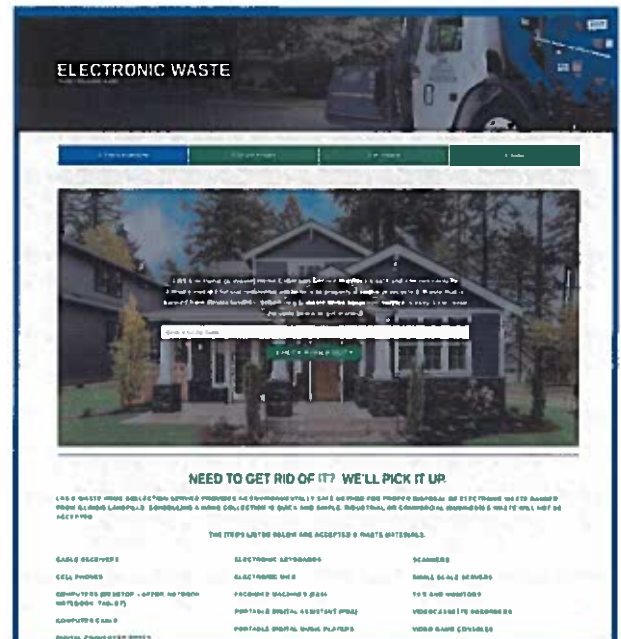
ELECTRONIC WASTE

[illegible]

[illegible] | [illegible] | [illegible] | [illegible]

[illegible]

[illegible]

NEED TO GET RID OF IT? WE'LL PICK IT UP.

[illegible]

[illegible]

CABLE RECEIVERS | ELECTRONIC KEYBOARDS | SCANNERS
CELL PHONES | ELECTRONIC MICE | SMALL SCALE SERVERS
COMPUTERS (DESKTOP, LAPTOP, NETBOOK, NOTEBOOK, TABLET) | FACSIMILE MACHINES (FAX) | TVS AND MONITORS
COMPUTER CARDS | PORTABLE DIGITAL ASSISTANT (PDA) | VIDEOCASSETTE RECORDERS
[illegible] | PORTABLE DIGITAL MUSIC PLAYERS | VIDEO GAME CONSOLES